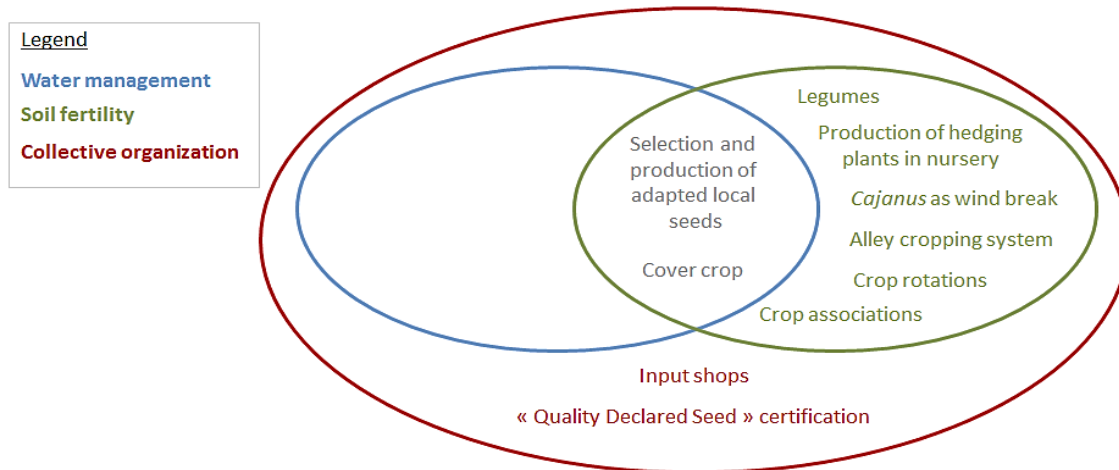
Legend
Water management
Soil fertility
Collective organization

Selection and production of adapted local seeds

Cover crop

Legumes

Production of hedging plants in nursery

*Cajanus* as wind break

Alley cropping system

Crop rotations

Crop associations

Input shops

« Quality Declared Seed » certification